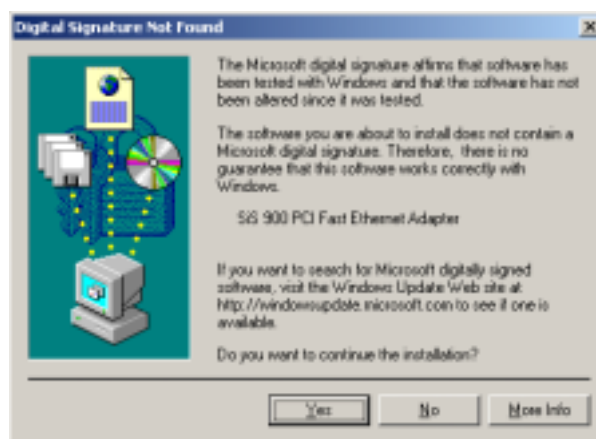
Digital Signature Not Found

The Microsoft digital signature affirms that software has been tested with Windows and that the software has not been altered since it was tested.

The software you are about to install does not contain a Microsoft digital signature. Therefore, there is no guarantee that this software works correctly with Windows.

SiS 900 PCI Fast Ethernet Adapter

If you want to search for Microsoft digitally signed software, visit the Windows Update Web site at http://windowsupdate.microsoft.com to see if one is available.

Do you want to continue the installation?

Yes

No

More Info